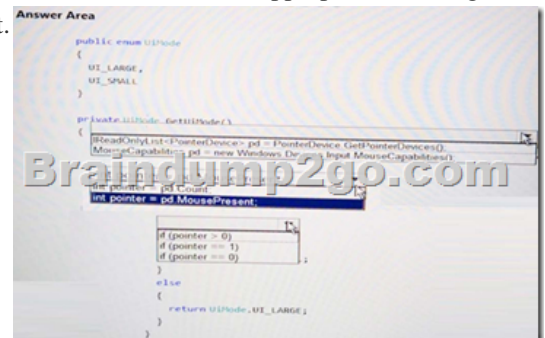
Answer Area

public enum UIMode
{
UI_LARGE,
UI_SMALL
}

private UIMode GetUIMode()
{
IReadOnlyList<PointerDevice> pd = PointerDevice.GetPointerDevices();
MouseCapabilities pd = new Windows.D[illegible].Input.MouseCapabilities();

Braindump2go.com

int pointer = pd.Count
int pointer = pd.MousePresent;

if (pointer > 0)
if (pointer == 1)
if (pointer == 0)
;
}
else
{
return UIMode.UI_LARGE;
}
}